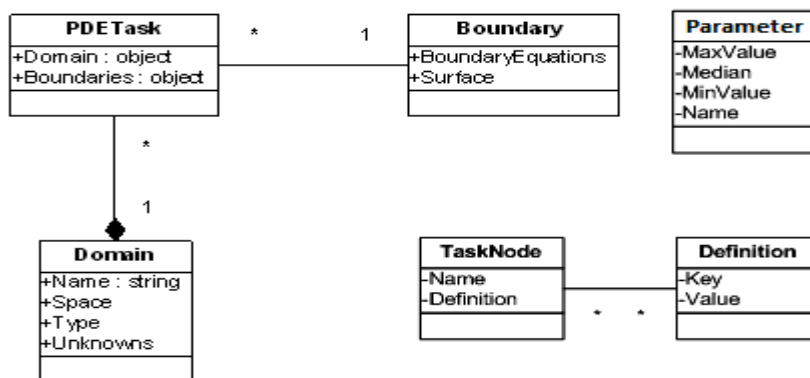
PDETask
+Domain : object
+Boundaries : object

*

1

Boundary
+BoundaryEquations
+Surface

Parameter
-MaxValue
-Median
-MinValue
-Name

*

1

Domain
+Name : string
+Space
+Type
+Unknowns

TaskNode
-Name
-Definition

*

*

Definition
-Key
-Value